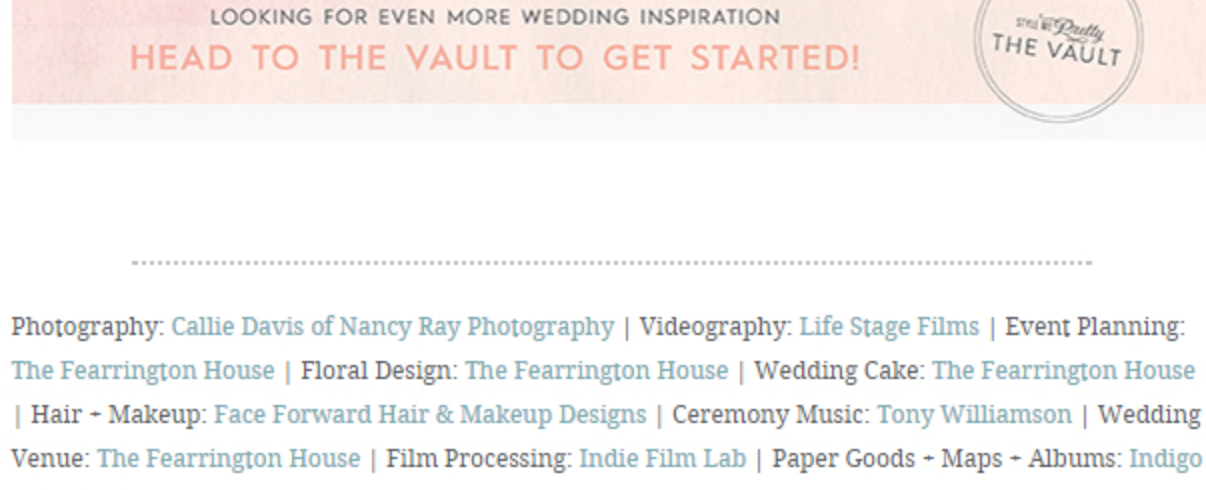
LOOKING FOR EVEN MORE WEDDING INSPIRATION
HEAD TO THE VAULT TO GET STARTED!

STYLE ME Pretty
THE VAULT

Photography: Callie Davis of Nancy Ray Photography | Videography: Life Stage Films | Event Planning: The Fearrington House | Floral Design: The Fearrington House | Wedding Cake: The Fearrington House | Hair + Makeup: Face Forward Hair & Makeup Designs | Ceremony Music: Tony Williamson | Wedding Venue: The Fearrington House | Film Processing: Indie Film Lab | Paper Goods + Maps + Albums: Indigo